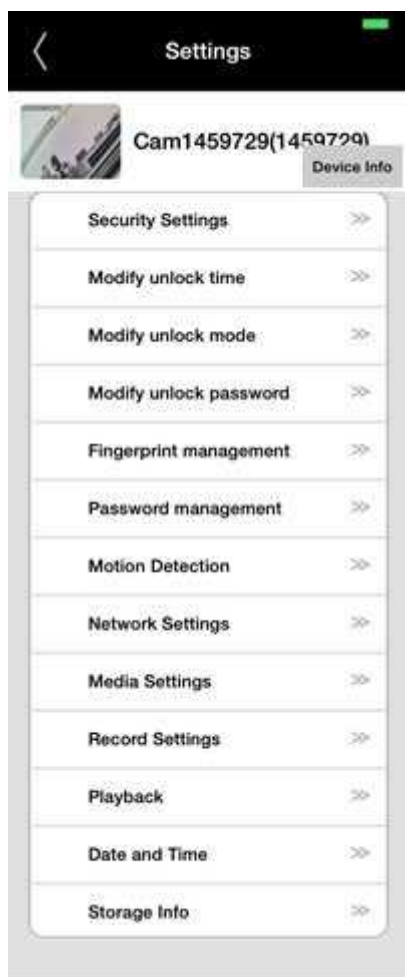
Settings

Cam1459729(1459729)

Device Info

Security Settings >>

Modify unlock time >>

Modify unlock mode >>

Modify unlock password >>

Fingerprint management >>

Password management >>

Motion Detection >>

Network Settings >>

Media Settings >>

Record Settings >>

Playback >>

Date and Time >>

Storage Info >>